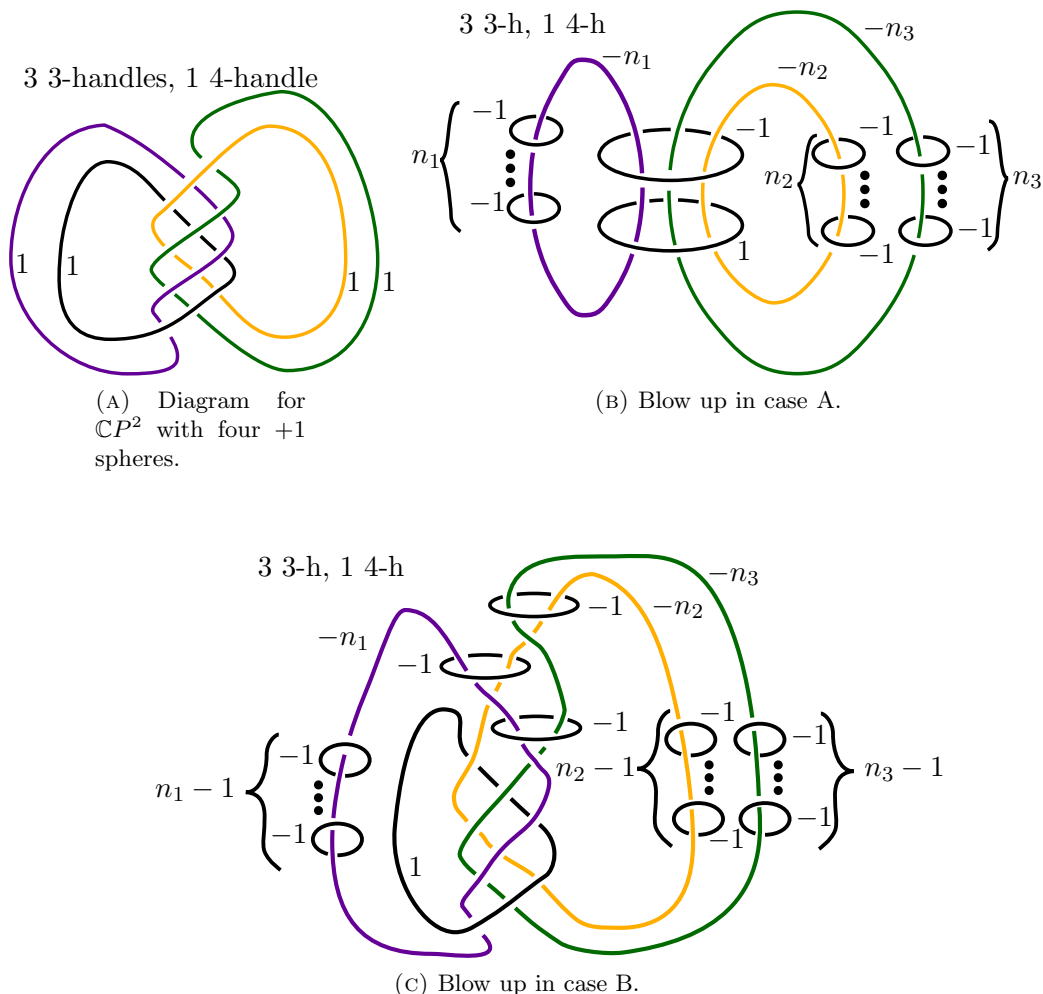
3 3-handles, 1 4-handle

1 1 1 1

(A) Diagram for $\mathbb{C}P^2$ with four $+1$ spheres.

3 3-h, 1 4-h

$-n_1$ $-n_3$ $-n_2$

$n_1$ $-1$ $-1$ $-1$ $1$

$n_2$ $-1$ $-1$ $-1$ $-1$ $n_3$

(B) Blow up in case A.

3 3-h, 1 4-h

$-n_3$ $-1$ $-n_2$ $-n_1$ $-1$ $-1$

$n_1 - 1$ $-1$ $-1$ $1$

$n_2 - 1$ $-1$ $-1$ $-1$ $-1$ $n_3 - 1$

(C) Blow up in case B.